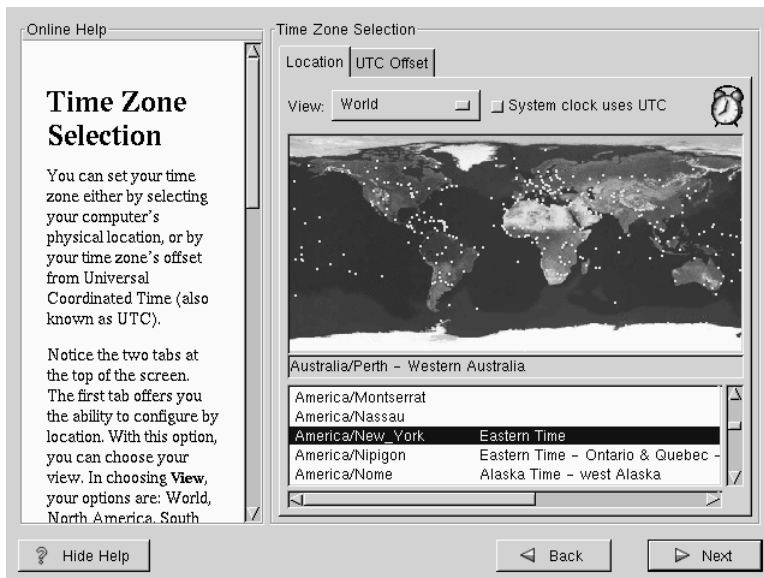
Online Help

Time Zone Selection

You can set your time zone either by selecting your computer's physical location, or by your time zone's offset from Universal Coordinated Time (also known as UTC).

Notice the two tabs at the top of the screen. The first tab offers you the ability to configure by location. With this option, you can choose your view. In choosing **View**, your options are: World, North America, South

Time Zone Selection

Location | UTC Offset

View: World

System clock uses UTC

Australia/Perth – Western Australia

| | |
|---|---|
| America/Montserrat | |
| America/Nassau | |
| America/New_York | Eastern Time |
| America/Nipigon | Eastern Time – Ontario & Quebec - |
| America/Nome | Alaska Time – west Alaska |

Hide Help

Back

Next